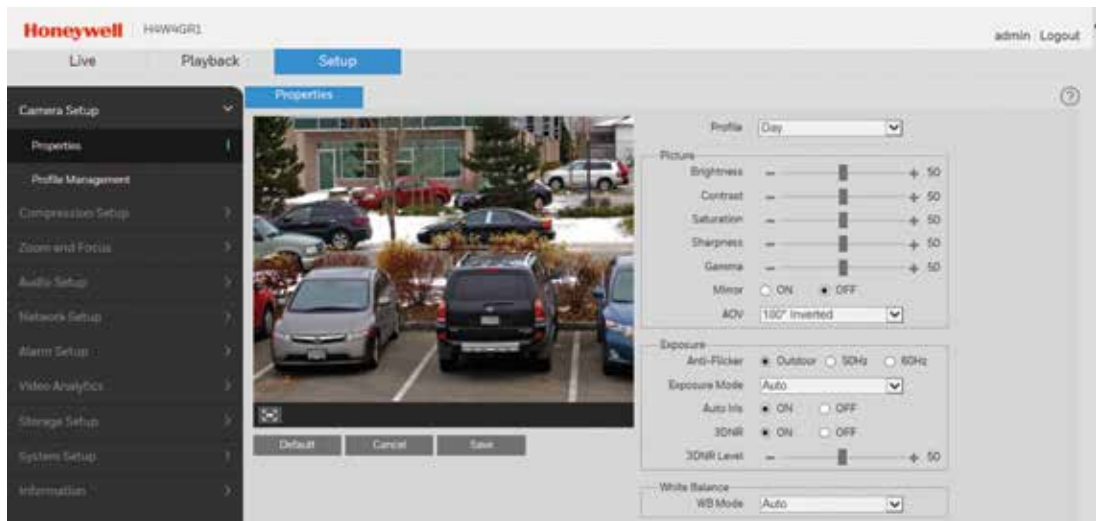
Honeywell H4W4GR1

admin Logout

Live Playback Setup

Camera Setup

Properties

Profile Management

Compression Setup

Zoom and Focus

Audio Setup

Network Setup

Alarm Setup

Video Analytics

Storage Setup

System Setup

Information

Properties

Default Cancel Save

Profile Day

Picture

Brightness − + 50

Contrast − + 50

Saturation − + 50

Sharpness − + 50

Gamma − + 50

Mirror ON OFF

AOV 180° Inverted

Exposure

Anti-Flicker Outdoor 50Hz 60Hz

Exposure Mode Auto

Auto Iris ON OFF

3DNR ON OFF

3DNR Level − + 50

White Balance

WB Mode Auto